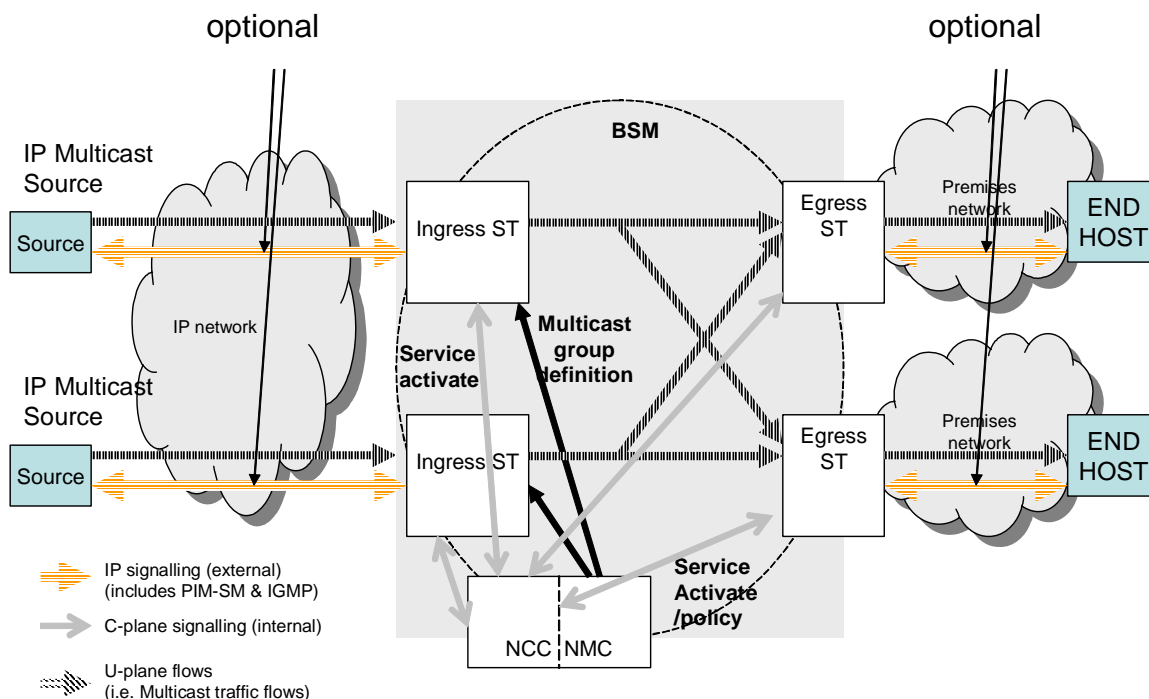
optional

optional

BSM

IP Multicast Source

Source

IP network

IP Multicast Source

Source

Ingress ST

Ingress ST

Multicast group definition

Service activate

Egress ST

Egress ST

Premises network

Premises network

END HOST

END HOST

Service Activate /policy

NCC

NMC

IP signalling (external) (includes PIM-SM & IGMP)

C-plane signalling (internal)

U-plane flows (i.e. Multicast traffic flows)